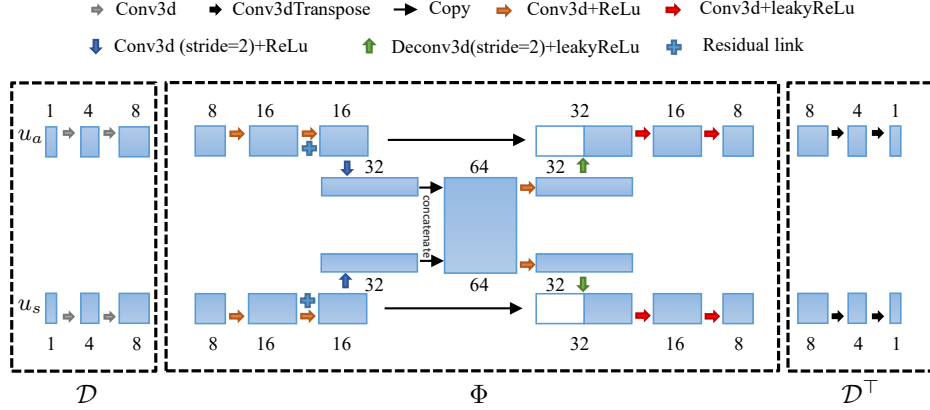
Conv3d
Conv3dTranspose
Copy
Conv3d+ReLu
Conv3d+leakyReLu
Conv3d (stride=2)+ReLu
Deconv3d(stride=2)+leakyReLu
Residual link

1 4 8
$u_a$
$u_s$
1 4 8

8 16 16
32
64
concatenate
32
64
8 16 16

32 16 8
32
32
32 16 8

8 4 1
8 4 1

$\mathcal{D}$
$\Phi$
$\mathcal{D}^\top$